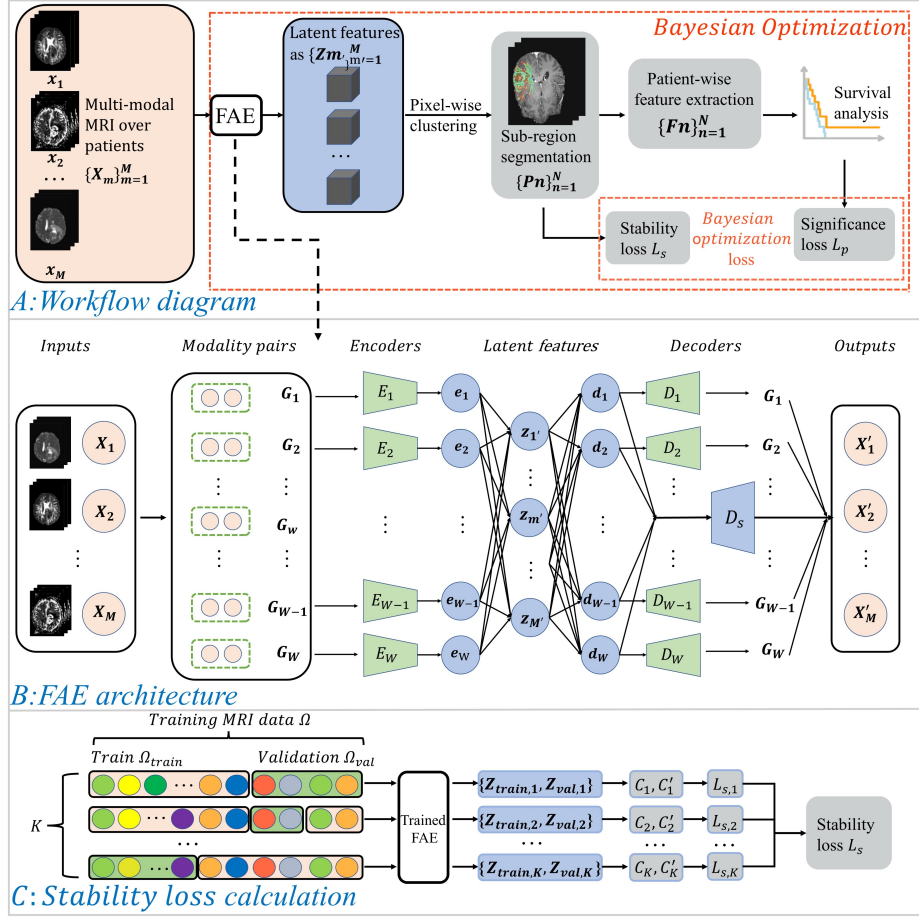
Bayesian Optimization

$x_1$

$x_2$

...

$x_M$

Multi-modal MRI over patients $\{X_m\}_{m=1}^M$

FAE

Latent features as $\{Zm'\}_{m'=1}^M$

...

Pixel-wise clustering

Sub-region segmentation $\{Pn\}_{n=1}^N$

Patient-wise feature extraction $\{Fn\}_{n=1}^N$

Survival analysis

Stability loss $L_s$

Bayesian optimization loss

Significance loss $L_p$

A:Workflow diagram

Inputs

Modality pairs

Encoders

Latent features

Decoders

Outputs

$X_1$

$X_2$

⋮

$X_M$

$G_1$

$G_2$

⋮

$G_w$

⋮

$G_{W-1}$

$G_W$

$E_1$

$E_2$

⋮

$E_{W-1}$

$E_W$

$e_1$

$e_2$

⋮

$e_{W-1}$

$e_W$

$z_{1'}$

⋮

$z_{m'}$

⋮

$z_{M'}$

$d_1$

$d_2$

⋮

$d_{W-1}$

$d_W$

$D_1$

$D_2$

⋮

$D_S$

⋮

$D_{W-1}$

$D_W$

$G_1$

$G_2$

⋮

⋮

$G_{W-1}$

$G_W$

$X'_1$

$X'_2$

⋮

$X'_M$

B:FAE architecture

Training MRI data $\Omega$

Train $\Omega_{train}$

Validation $\Omega_{val}$

$K$

...

...

...

Trained FAE

$\{Z_{train,1}, Z_{val,1}\}$

$\{Z_{train,2}, Z_{val,2}\}$

...

$\{Z_{train,K}, Z_{val,K}\}$

$C_1, C'_1$

$C_2, C'_2$

...

$C_K, C'_K$

$L_{s,1}$

$L_{s,2}$

...

$L_{s,K}$

Stability loss $L_s$

C: Stability loss calculation